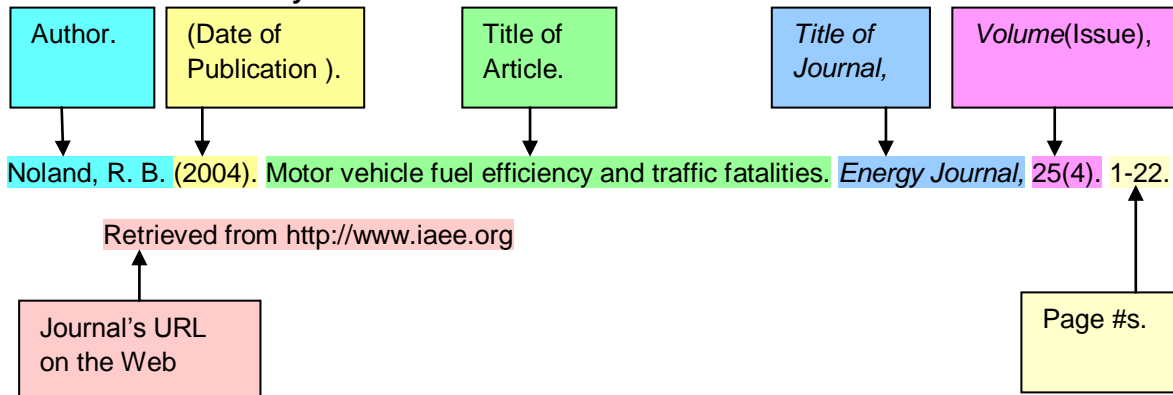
Author.

(Date of Publication ).

Title of Article.

*Title of Journal,*

*Volume*(Issue),

Noland, R. B. (2004). Motor vehicle fuel efficiency and traffic fatalities. *Energy Journal,* 25(4). 1-22.

Retrieved from http://www.iaee.org

Journal’s URL on the Web

Page #s.